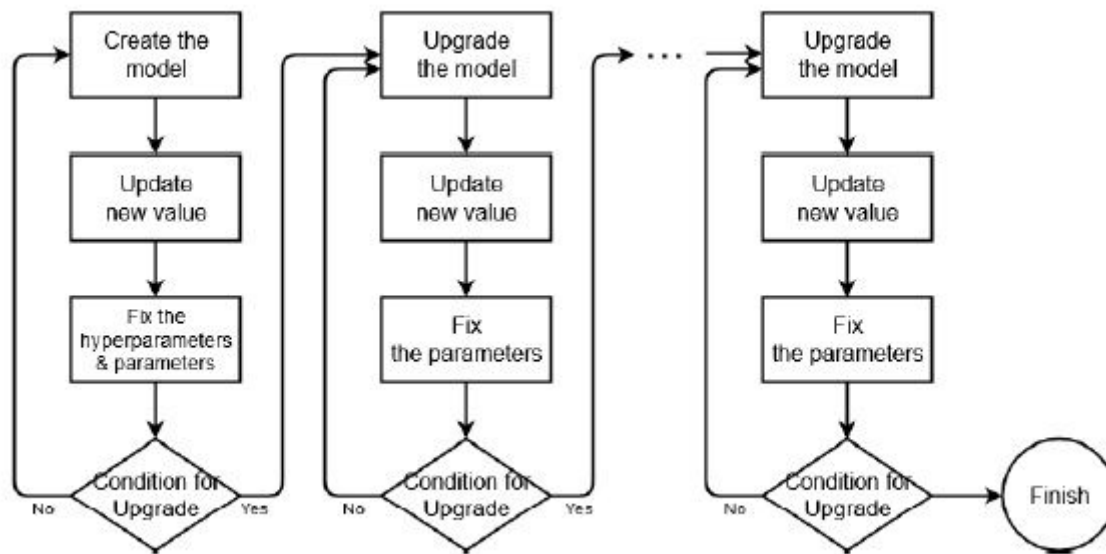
Create the model

Update new value

Fix the hyperparameters & parameters

Condition for Upgrade

No

Yes

Upgrade the model

Update new value

Fix the parameters

Condition for Upgrade

No

Yes

...

Upgrade the model

Update new value

Fix the parameters

Condition for Upgrade

No

Finish